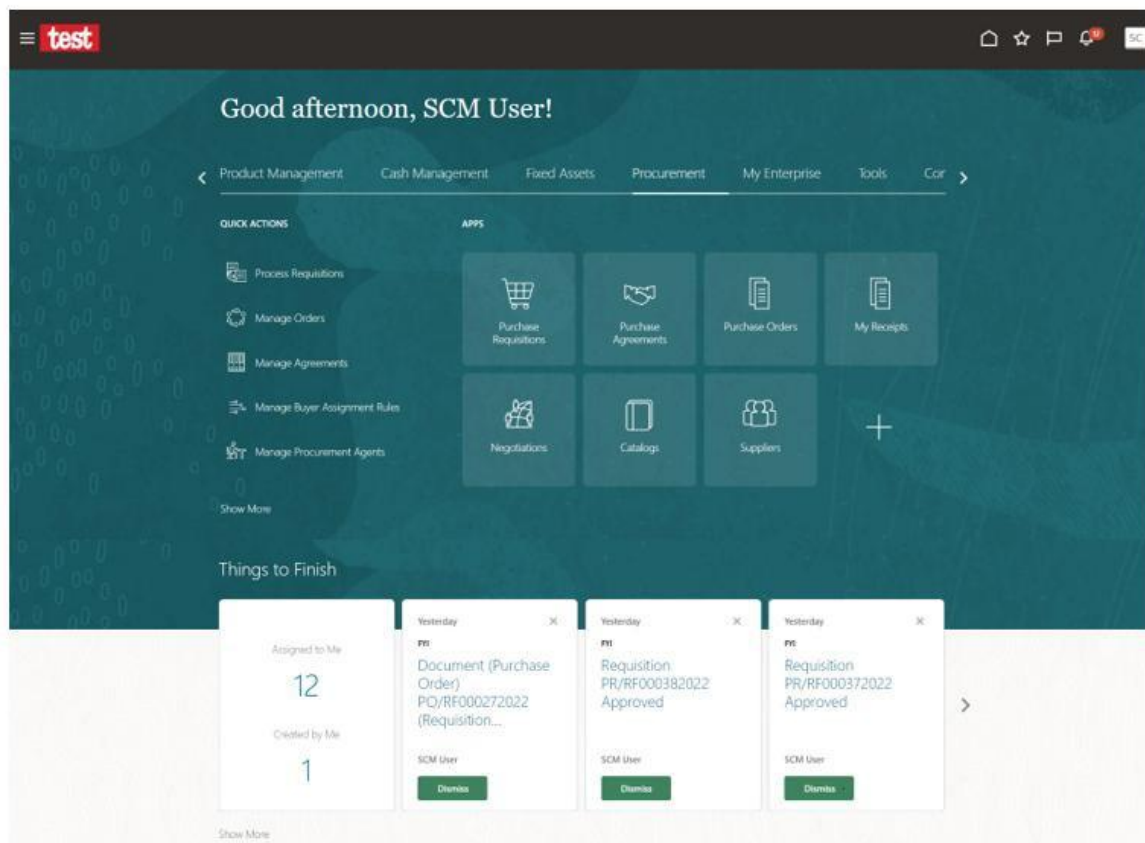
test

SC

Good afternoon, SCM User!

Product Management Cash Management Fixed Assets Procurement My Enterprise Tools Cor

QUICK ACTIONS

Process Requisitions

Manage Orders

Manage Agreements

Manage Buyer Assignment Rules

Manage Procurement Agents

Show More

APPS

Purchase Requisitions

Purchase Agreements

Purchase Orders

My Receipts

Negotiations

Catalogs

Suppliers

Things to Finish

Assigned to Me

12

Created by Me

1

Yesterday

FYI

Document (Purchase Order) PO/RF000272022 (Requisition...

SCM User

Dismiss

Yesterday

FYI

Requisition PR/RF000382022 Approved

SCM User

Dismiss

Yesterday

FYI

Requisition PR/RF000372022 Approved

SCM User

Dismiss

Show More